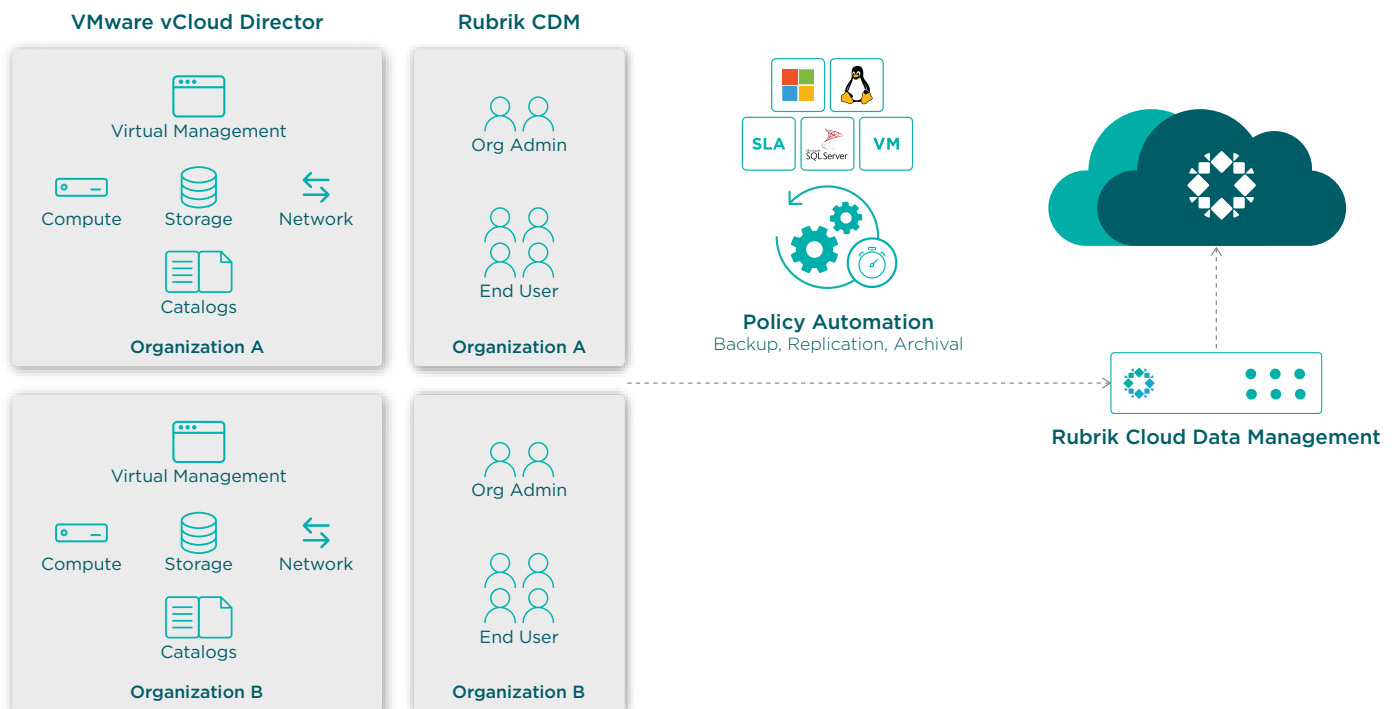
VMware vCloud Director

Virtual Management

Compute

Storage

Network

Catalogs

Organization A

Virtual Management

Compute

Storage

Network

Catalogs

Organization B

Rubrik CDM

Org Admin

End User

Organization A

Org Admin

End User

Organization B

SLA

SQL Server

VM

Policy Automation

Backup, Replication, Archival

Rubrik Cloud Data Management